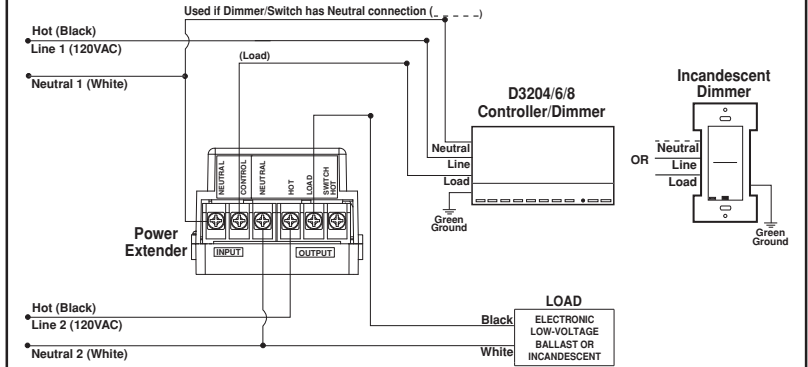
Used if Dimmer/Switch has Neutral connection (

Hot (Black)
Line 1 (120VAC)

Neutral 1 (White)

(Load)

D3204/6/8
Controller/Dimmer

Incandescent
Dimmer

Neutral
Line
Load

OR

Neutral
Line
Load

Green
Ground

Green
Ground

NEUTRAL
CONTROL
NEUTRAL
HOT
LOAD
SWITCH HOT

Power
Extender

INPUT
OUTPUT

Hot (Black)
Line 2 (120VAC)

Neutral 2 (White)

LOAD
Black
ELECTRONIC
LOW-VOLTAGE
BALLAST OR
INCANDESCENT
White